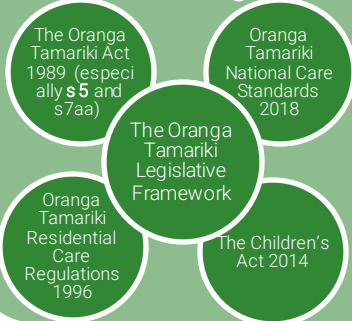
The Oranga Tamariki Act 1989 (especially s5 and s7aa)

Oranga Tamariki National Care Standards 2018

The Oranga Tamariki Legislative Framework

Oranga Tamariki Residential Care Regulations 1996

The Children's Act 2014